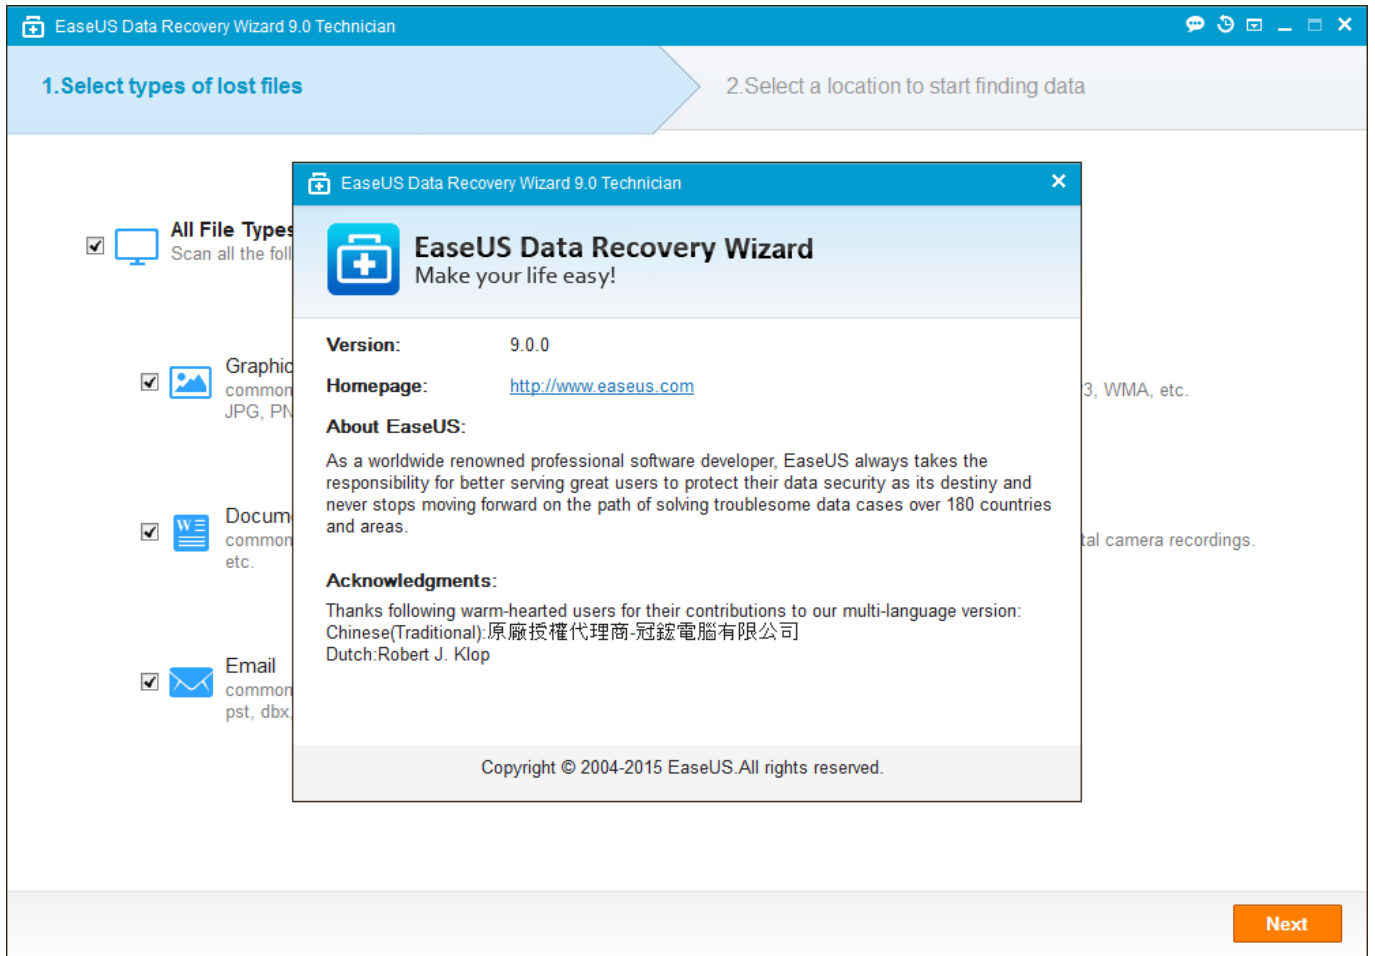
EaseUS Data Recovery Wizard 9.0 Technician

1.Select types of lost files

2.Select a location to start finding data

All File Types
Scan all the foll

Graphic
common
JPG, PN

3, WMA, etc.

Docum
common
etc.

tal camera recordings.

Email
common
pst, dbx

EaseUS Data Recovery Wizard 9.0 Technician

EaseUS Data Recovery Wizard
Make your life easy!

Version: 9.0.0

Homepage: http://www.easeus.com

About EaseUS:

As a worldwide renowned professional software developer, EaseUS always takes the responsibility for better serving great users to protect their data security as its destiny and never stops moving forward on the path of solving troublesome data cases over 180 countries and areas.

Acknowledgments:

Thanks following warm-hearted users for their contributions to our multi-language version:
Chinese(Traditional):原廠授權代理商-冠鋐電腦有限公司
Dutch:Robert J. Klop

Copyright © 2004-2015 EaseUS.All rights reserved.

Next